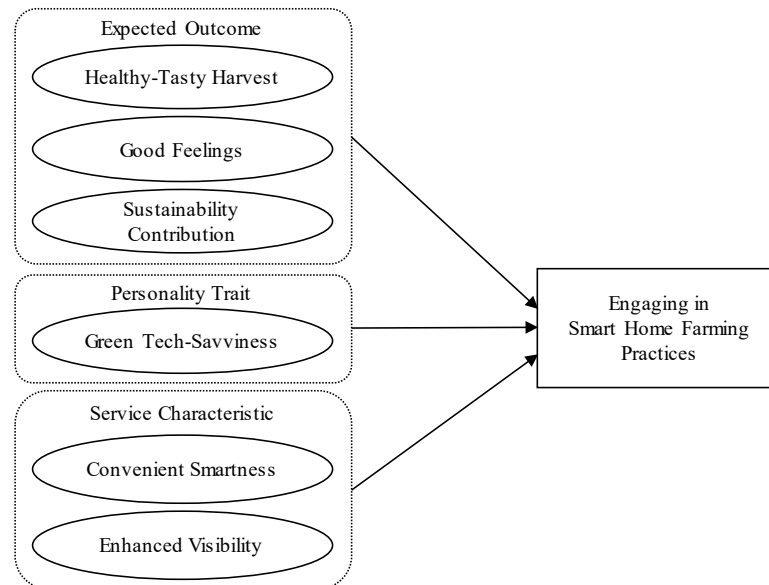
Expected Outcome

Healthy-Tasty Harvest

Good Feelings

Sustainability Contribution

Personality Trait

Green Tech-Savviness

Service Characteristic

Convenient Smartness

Enhanced Visibility

Engaging in Smart Home Farming Practices